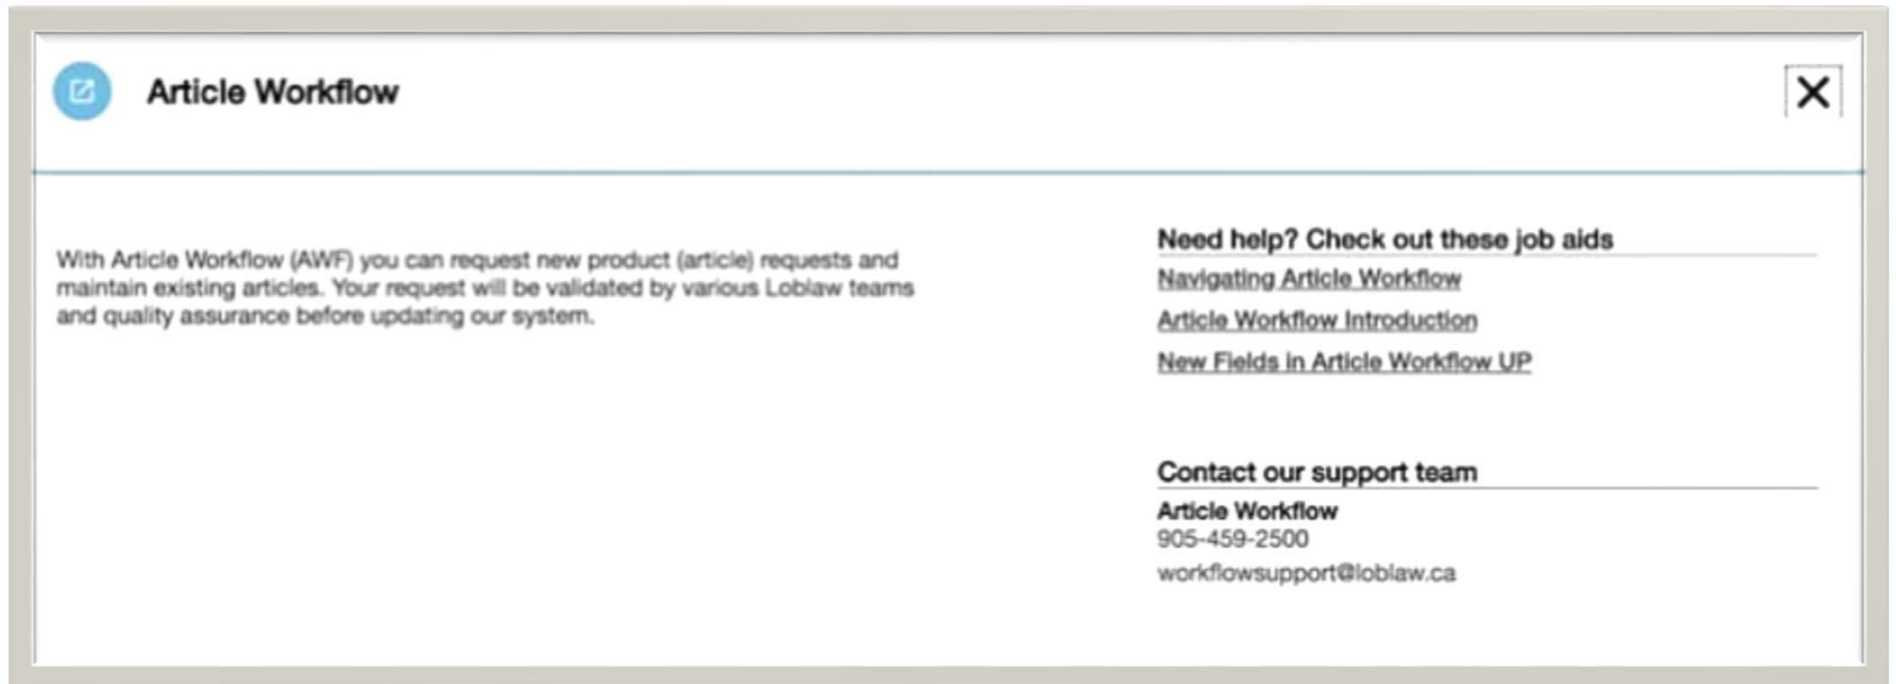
Article Workflow

X

With Article Workflow (AWF) you can request new product (article) requests and maintain existing articles. Your request will be validated by various Loblaw teams and quality assurance before updating our system.

Need help? Check out these job aids

Navigating Article Workflow

Article Workflow Introduction

New Fields in Article Workflow UP

Contact our support team

Article Workflow
905-459-2500
workflowsupport@loblaw.ca